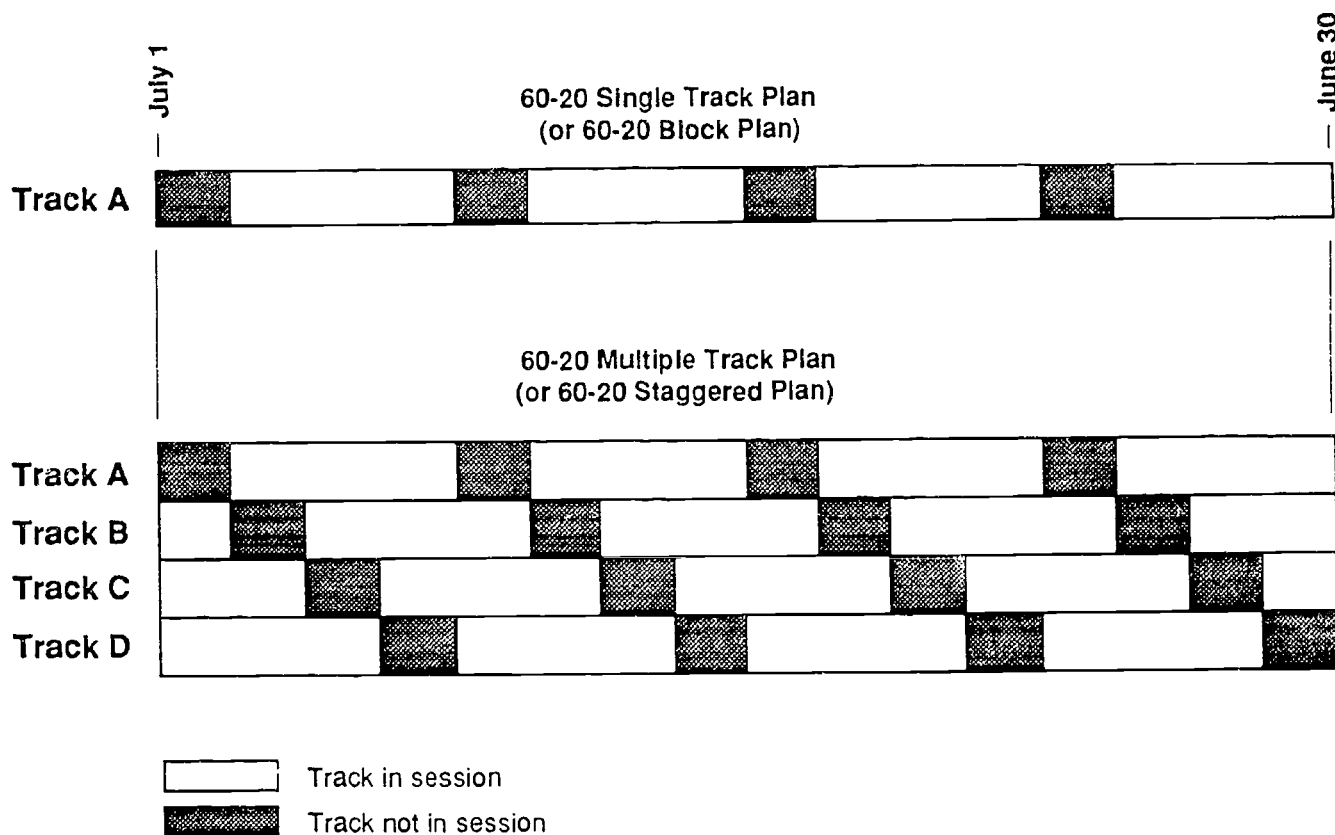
July 1

June 30

60-20 Single Track Plan
(or 60-20 Block Plan)

Track A

60-20 Multiple Track Plan
(or 60-20 Staggered Plan)

Track A

Track B

Track C

Track D

Track in session

Track not in session